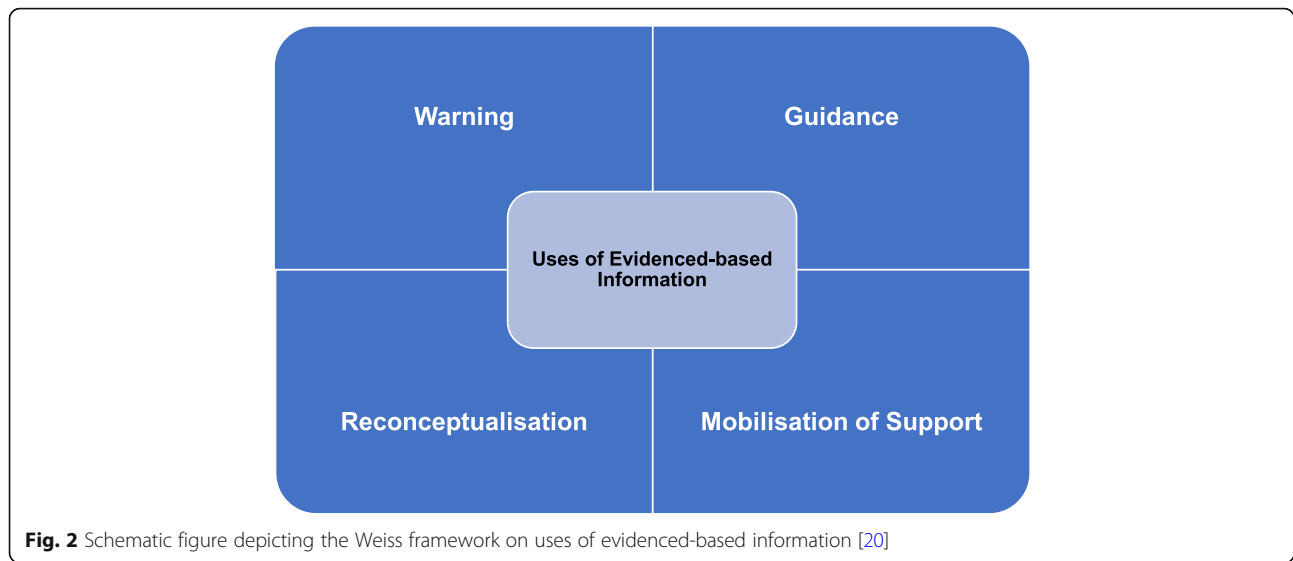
Warning

Guidance

Uses of Evidenced-based Information

Reconceptualisation

Mobilisation of Support

**Fig. 2** Schematic figure depicting the Weiss framework on uses of evidenced-based information [20]